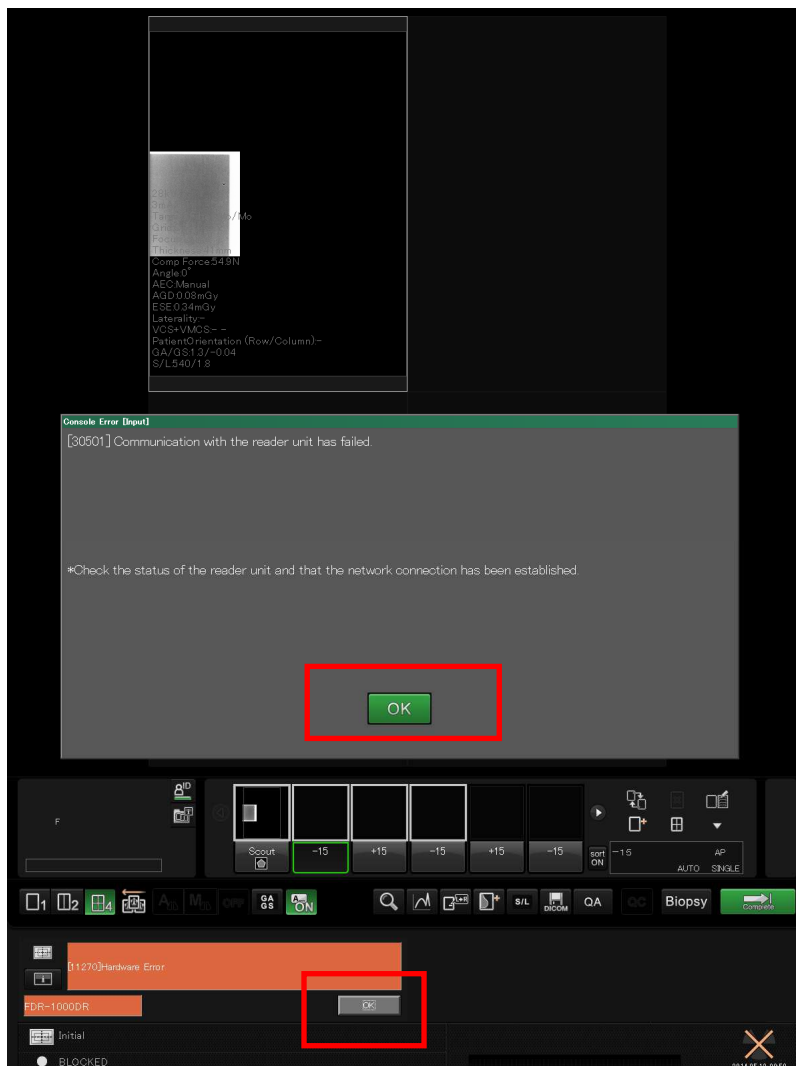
/Mo

Comp Force:54.9N
Angle:0°
AEC:Manual
AGD:0.08mGy
ESE:0.34mGy
Laterality:-
VCS+VMCS:- -
PatientOrientation (Row/Column):-
GA/GS:1.3/-0.04
S/L:540/1.8

Console Error [Input]

[30501] Communication with the reader unit has failed.

*Check the status of the reader unit and that the network connection has been established.

OK

F

Scout

-15

+15

-15

+15

-15

sort ON

-15

AP

AUTO

SINGLE

1

2

4

GA GS

ON

S/L

DICOM

QA

QC

Biopsy

Complete

[11270]Hardware Error

FDR-1000DR

OK

Initial

BLOCKED